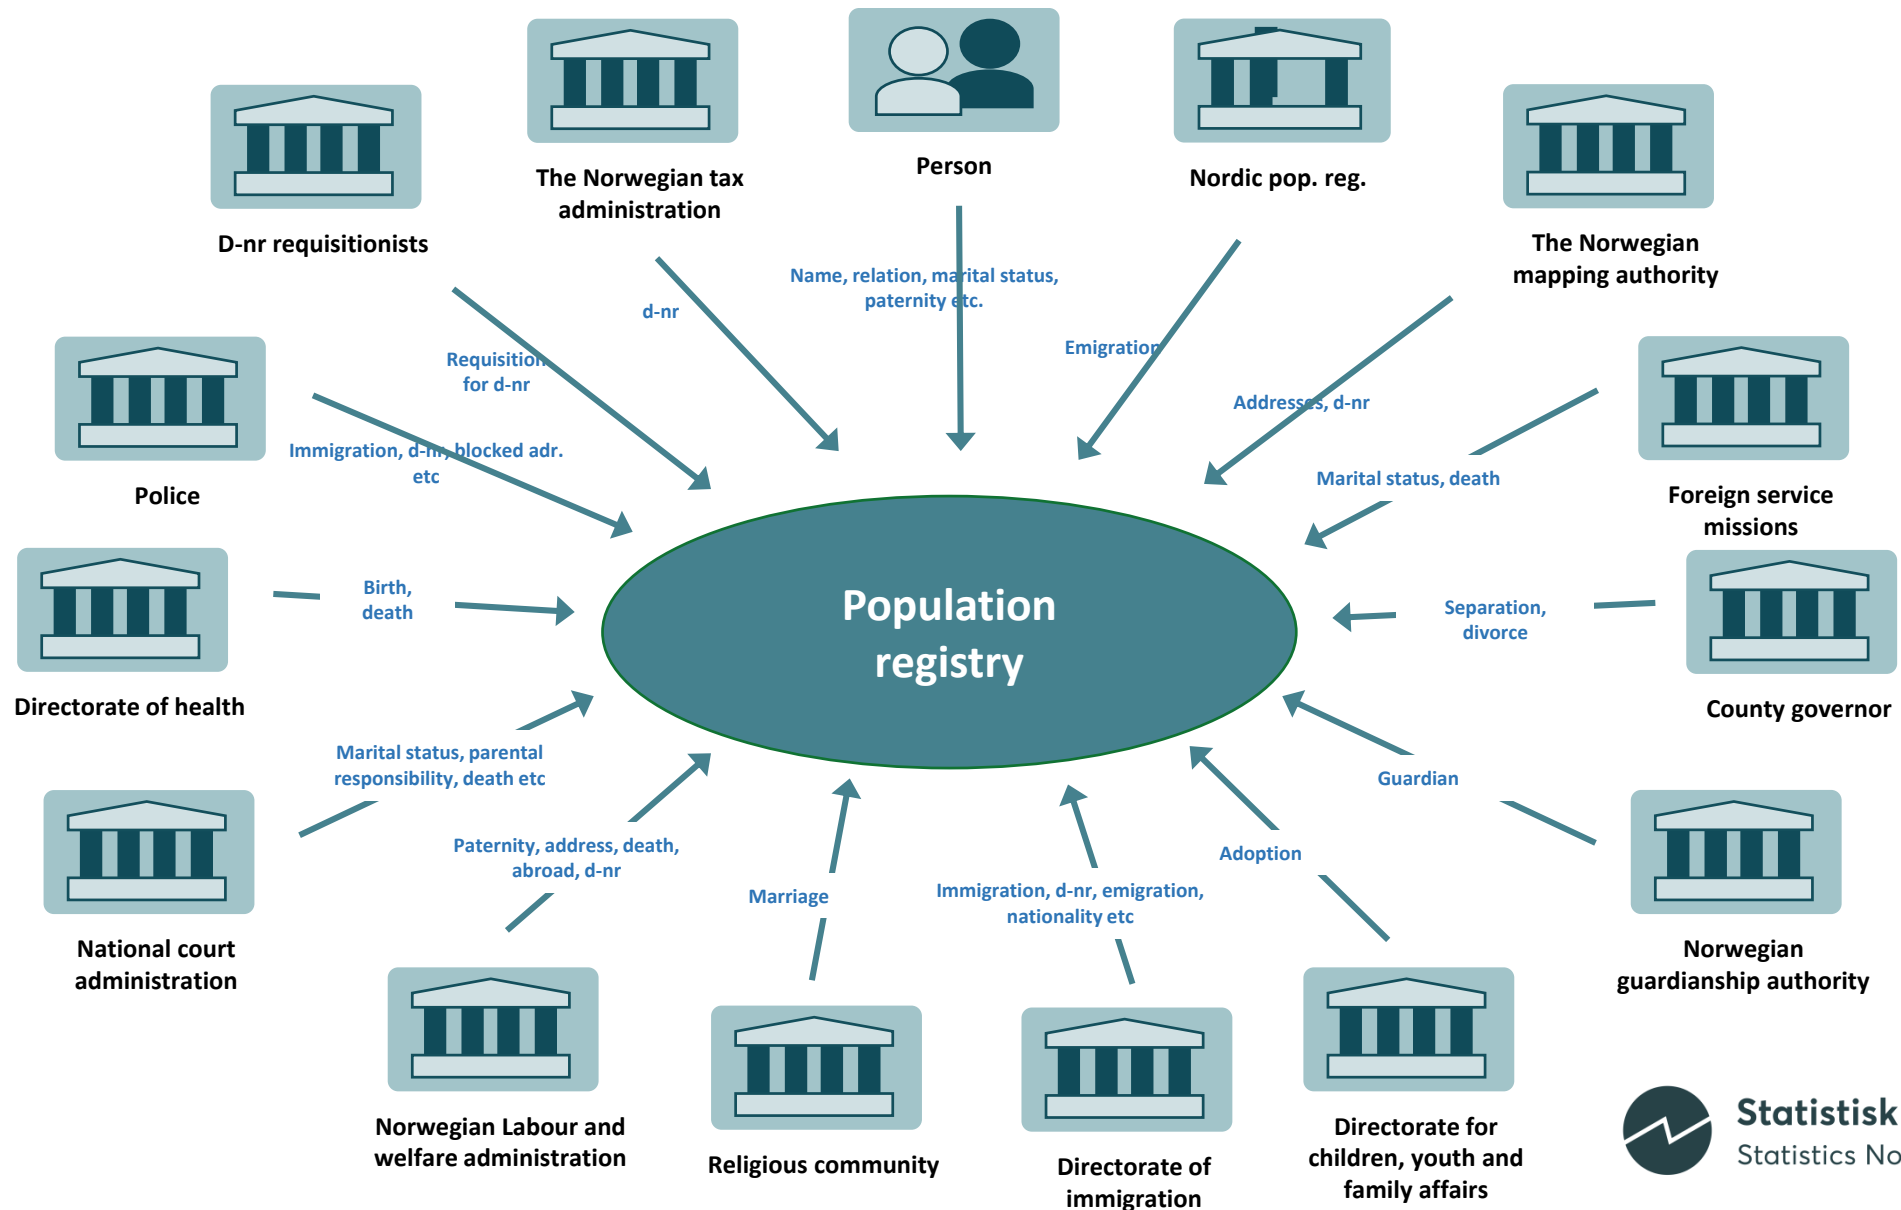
The Norwegian tax administration

Person

Nordic pop. reg.

D-nr requisitionists

The Norwegian mapping authority

Name, relation, marital status, paternity etc.

d-nr

Emigration

Requisition for d-nr

Addresses, d-nr

Police

Immigration, d-nr, blocked adr. etc

Marital status, death

Foreign service missions

Birth, death

Population registry

Separation, divorce

Directorate of health

County governor

Marital status, parental responsibility, death etc

Guardian

Paternity, address, death, abroad, d-nr

Adoption

Marriage

Immigration, d-nr, emigration, nationality etc

National court administration

Norwegian guardianship authority

Norwegian Labour and welfare administration

Religious community

Directorate of immigration

Directorate for children, youth and family affairs

Statistisk
Statistics No